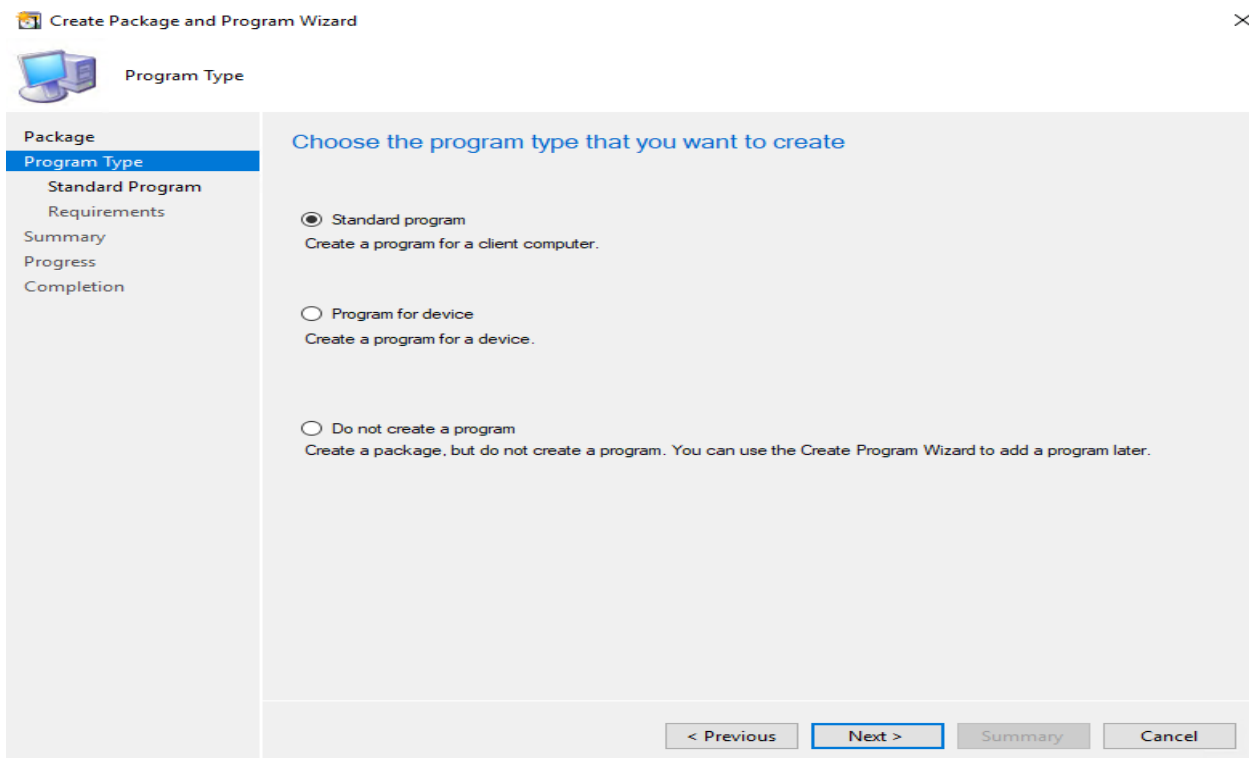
Create Package and Program Wizard

Program Type

Package
Program Type
Standard Program
Requirements
Summary
Progress
Completion

Choose the program type that you want to create

Standard program
Create a program for a client computer.

Program for device
Create a program for a device.

Do not create a program
Create a package, but do not create a program. You can use the Create Program Wizard to add a program later.

< Previous
Next >
Summary
Cancel